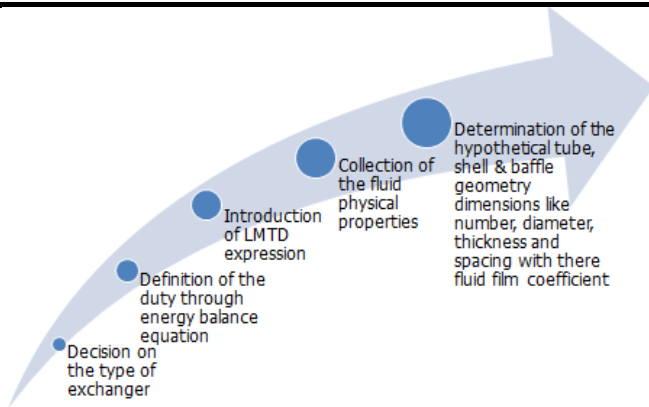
Decision on the type of exchanger

Definition of the duty through energy balance equation

Introduction of LMTD expression

Collection of the fluid physical properties

Determination of the hypothetical tube, shell & baffle geometry dimensions like number, diameter, thickness and spacing with there fluid film coefficient